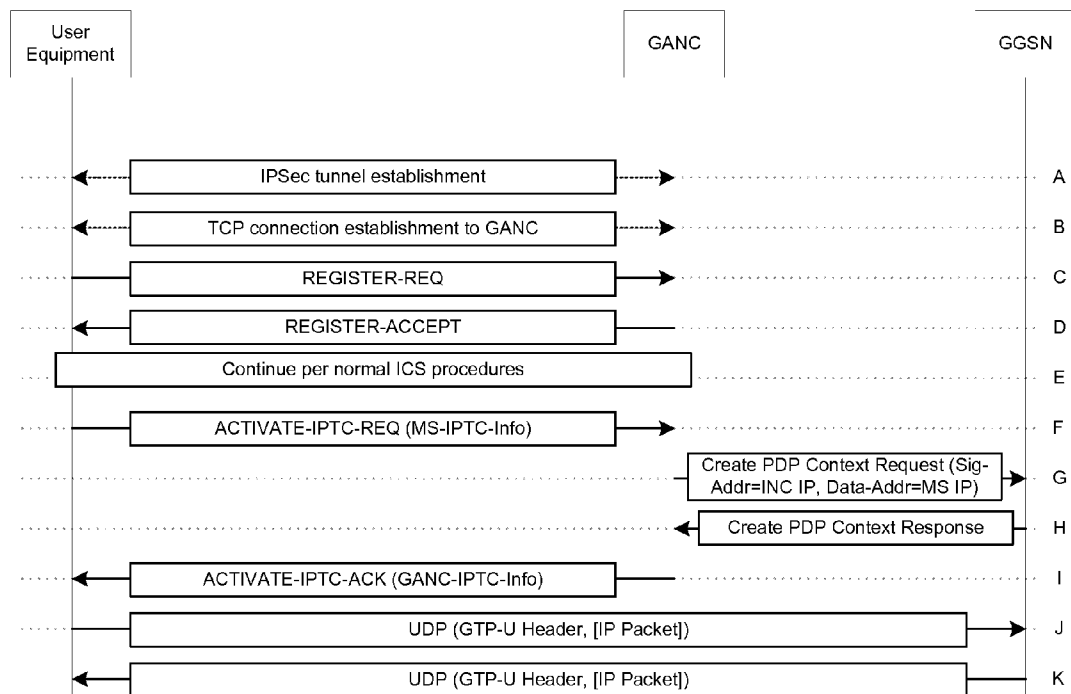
User Equipment

GANC

GGSN

IPSec tunnel establishment

A

TCP connection establishment to GANC

B

REGISTER-REQ

C

REGISTER-ACCEPT

D

Continue per normal ICS procedures

E

ACTIVATE-IPTC-REQ (MS-IPTC-Info)

F

Create PDP Context Request (Sig-Addr=INC IP, Data-Addr=MS IP)

G

Create PDP Context Response

H

ACTIVATE-IPTC-ACK (GANC-IPTC-Info)

I

UDP (GTP-U Header, [IP Packet])

J

UDP (GTP-U Header, [IP Packet])

K